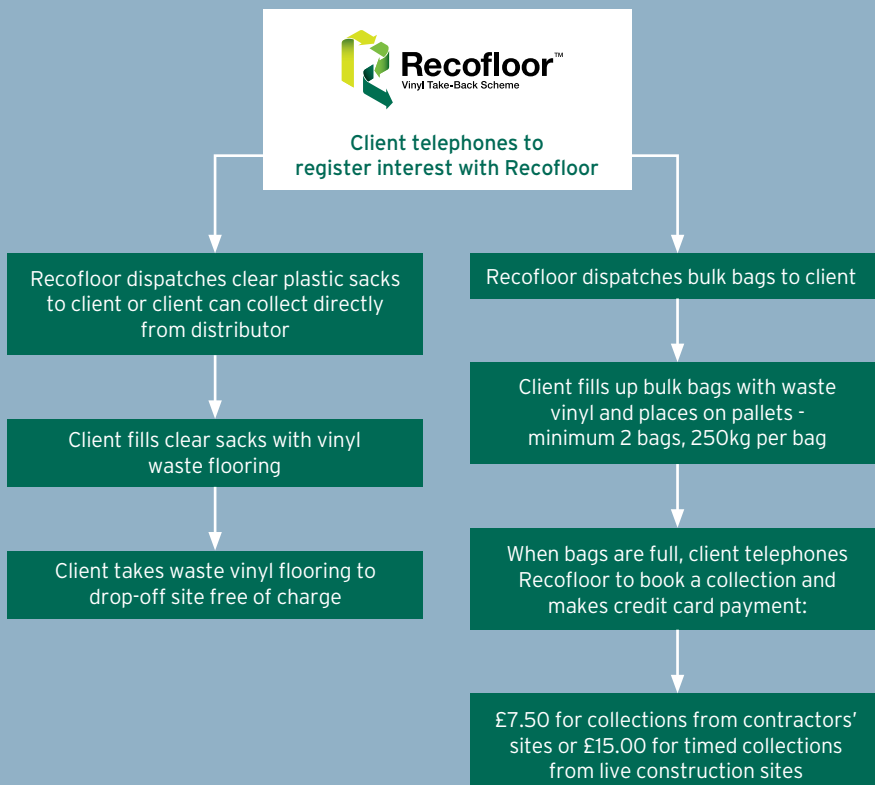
Recofloor™
Vinyl Take-Back Scheme

Client telephones to register interest with Recofloor

Recofloor dispatches clear plastic sacks to client or client can collect directly from distributor

Client fills clear sacks with vinyl waste flooring

Client takes waste vinyl flooring to drop-off site free of charge

Recofloor dispatches bulk bags to client

Client fills up bulk bags with waste vinyl and places on pallets - minimum 2 bags, 250kg per bag

When bags are full, client telephones Recofloor to book a collection and makes credit card payment:

£7.50 for collections from contractors' sites or £15.00 for timed collections from live construction sites